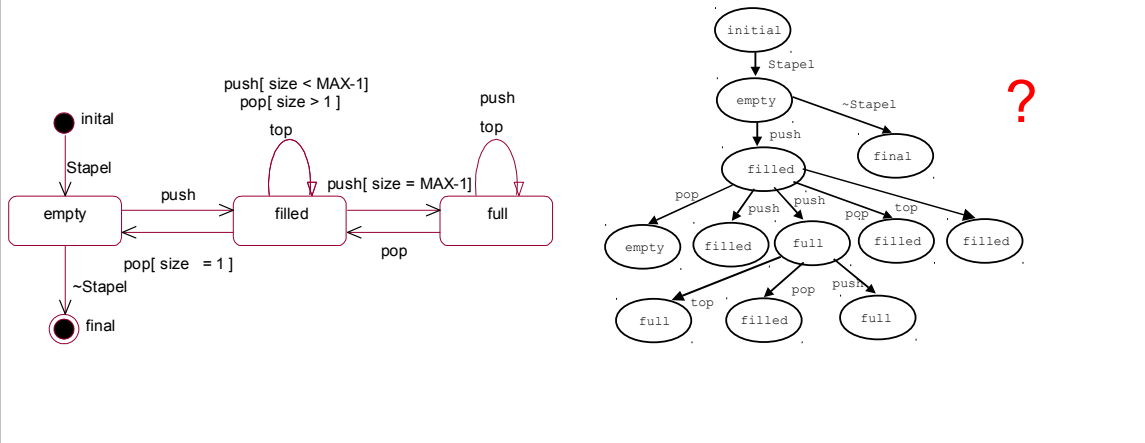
inital

Stapel

empty

~Stapel

final

push

pop[ size = 1 ]

push[ size < MAX-1]
pop[ size > 1 ]

top

filled

push[ size = MAX-1]

pop

push

top

full

initial

Stapel

empty

~Stapel

push

final

filled

pop

push

push

pop

top

empty

filled

full

filled

filled

top

pop

push

full

filled

full

?